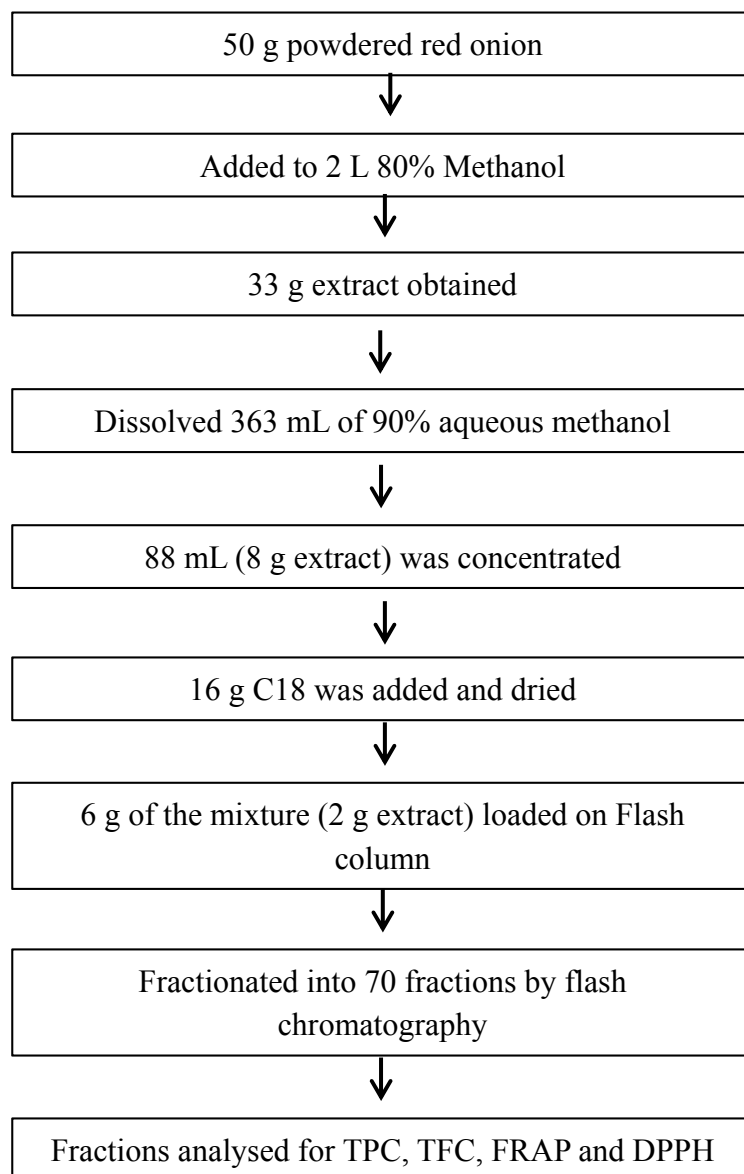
50 g powdered red onion

Added to 2 L 80% Methanol

33 g extract obtained

Dissolved 363 mL of 90% aqueous methanol

88 mL (8 g extract) was concentrated

16 g C18 was added and dried

6 g of the mixture (2 g extract) loaded on Flash column

Fractionated into 70 fractions by flash chromatography

Fractions analysed for TPC, TFC, FRAP and DPPH